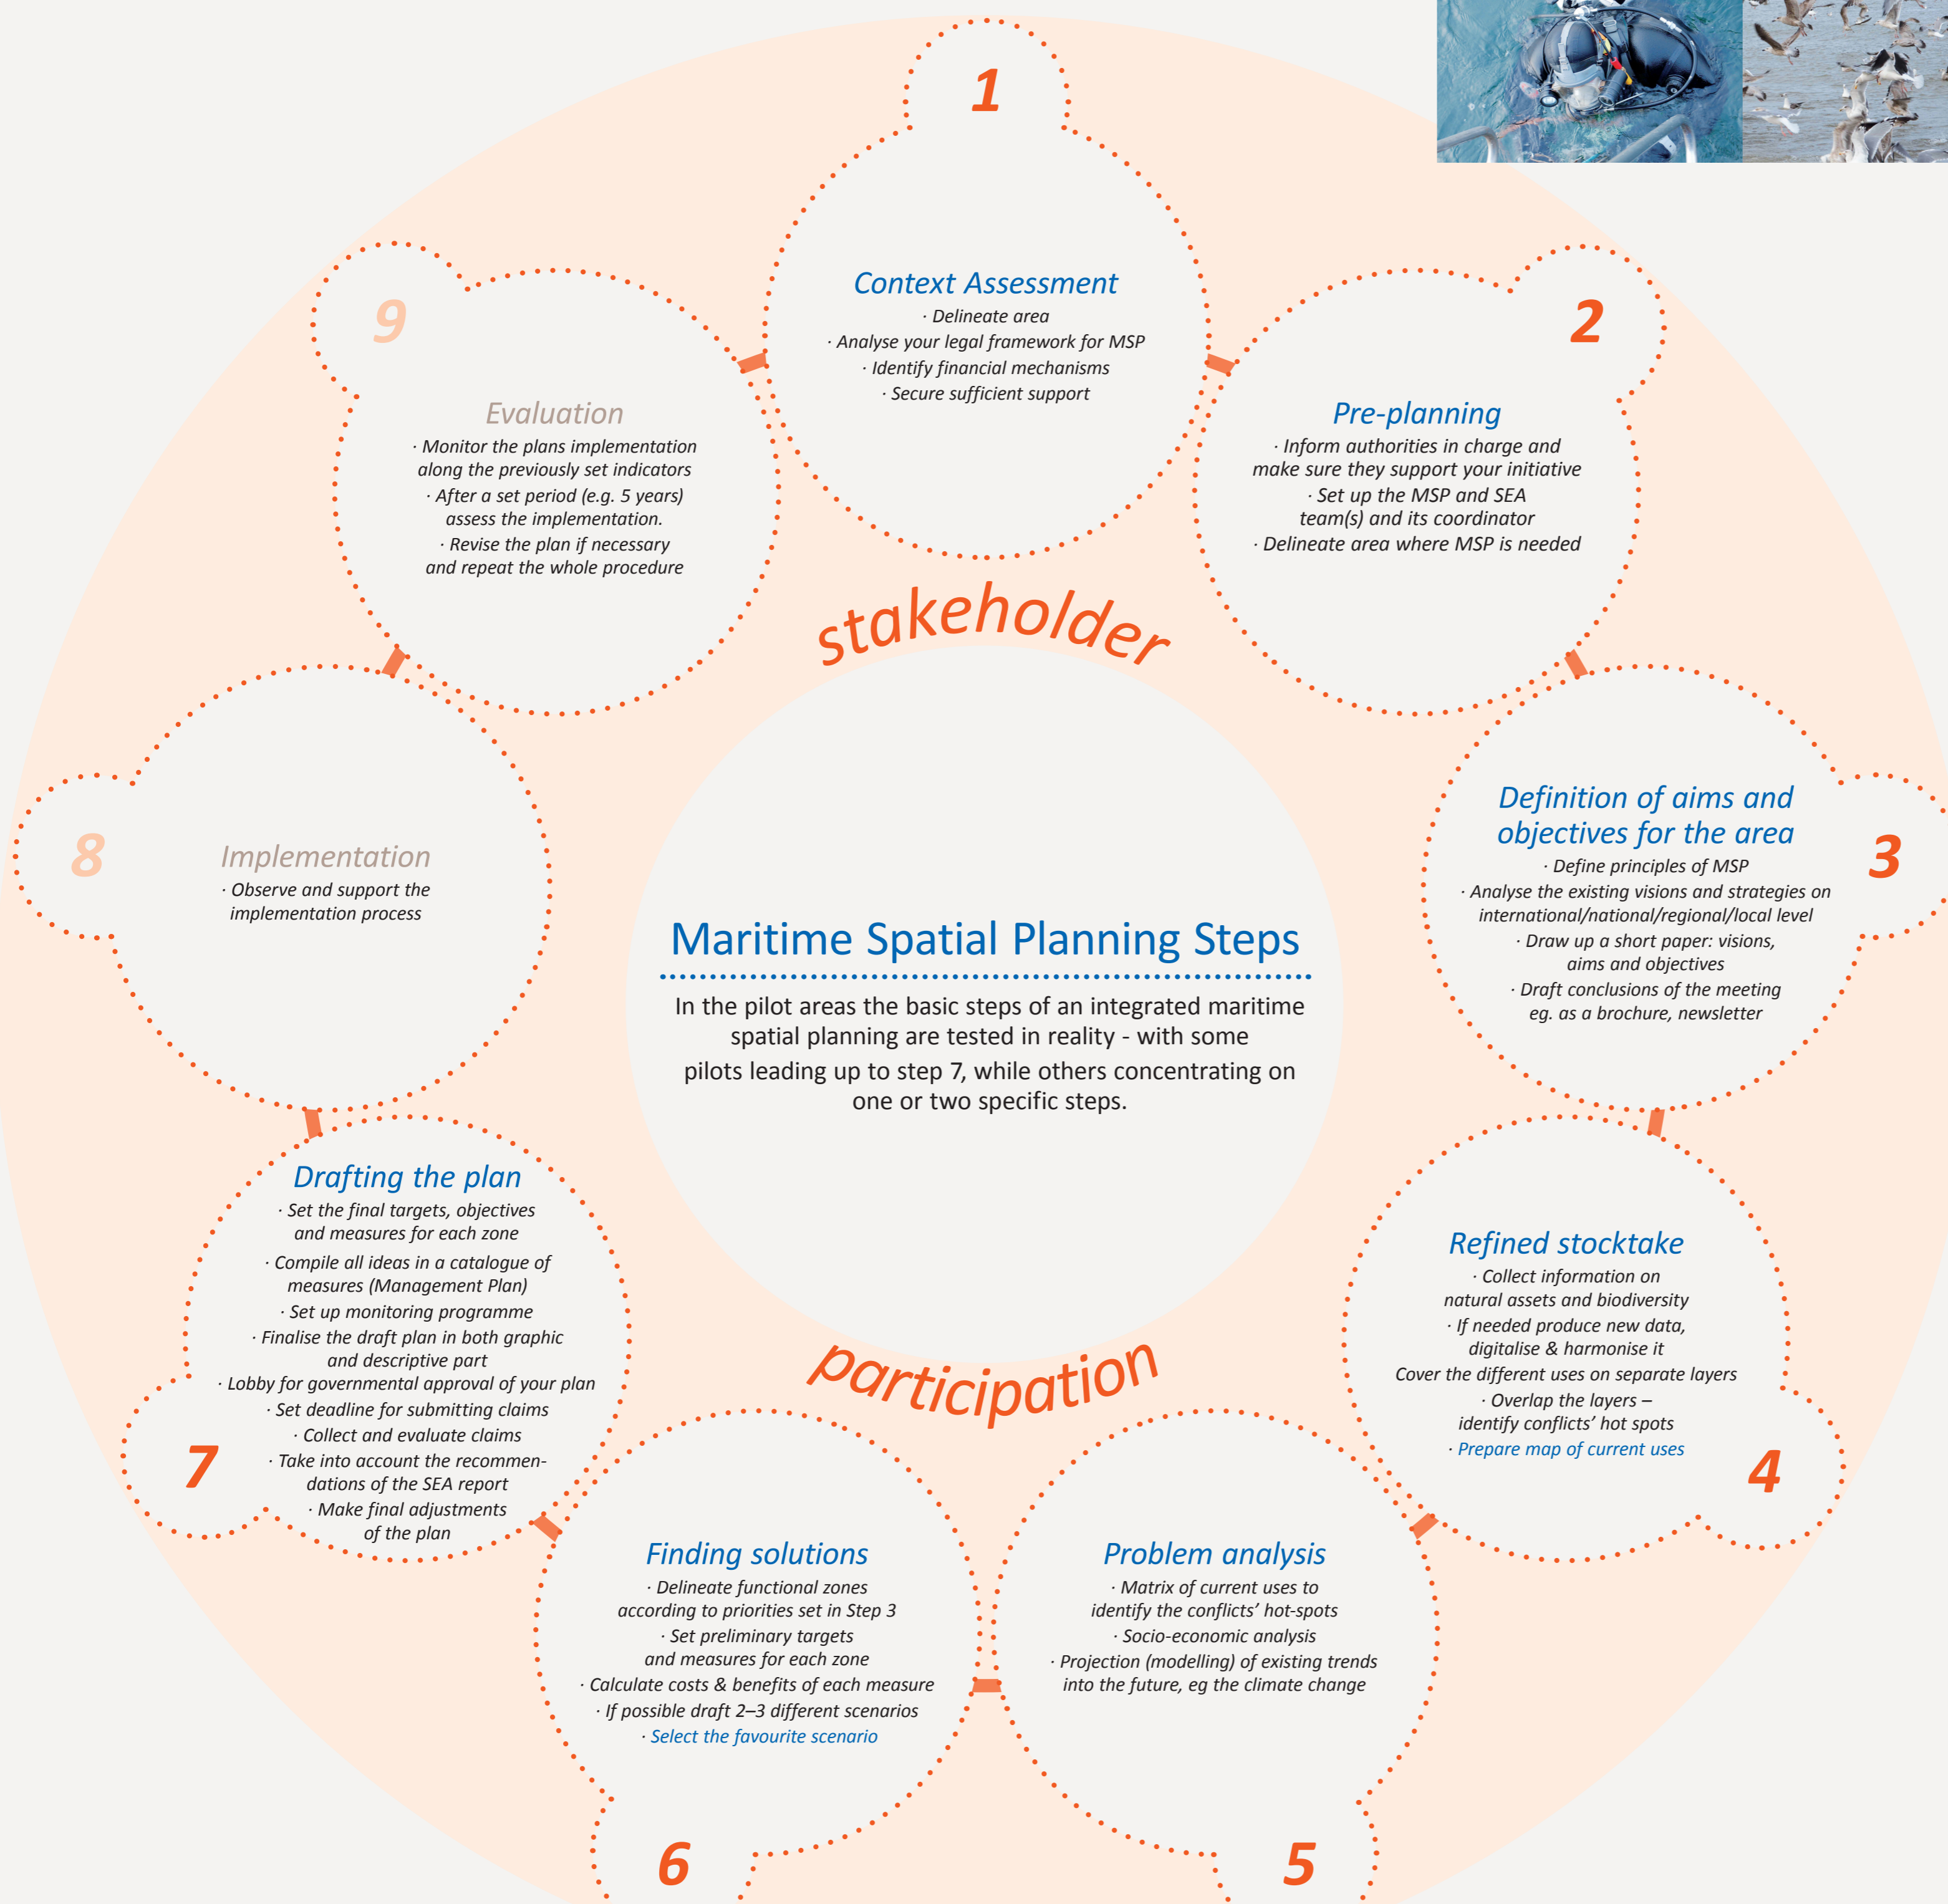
1

Context Assessment
· Delineate area
· Analyse your legal framework for MSP
· Identify financial mechanisms
· Secure sufficient support

2

Pre-planning
· Inform authorities in charge and make sure they support your initiative
· Set up the MSP and SEA team(s) and its coordinator
· Delineate area where MSP is needed

3

Definition of aims and objectives for the area
· Define principles of MSP
· Analyse the existing visions and strategies on international/national/regional/local level
· Draw up a short paper: visions, aims and objectives
· Draft conclusions of the meeting eg. as a brochure, newsletter

4

Refined stocktake
· Collect information on natural assets and biodiversity
· If needed produce new data, digitalise & harmonise it
Cover the different uses on separate layers
· Overlap the layers – identify conflicts' hot spots
· Prepare map of current uses

5

Problem analysis
· Matrix of current uses to identify the conflicts' hot-spots
· Socio-economic analysis
· Projection (modelling) of existing trends into the future, eg the climate change

6

Finding solutions
· Delineate functional zones according to priorities set in Step 3
· Set preliminary targets and measures for each zone
· Calculate costs & benefits of each measure
· If possible draft 2–3 different scenarios
· Select the favourite scenario

7

Drafting the plan
· Set the final targets, objectives and measures for each zone
· Compile all ideas in a catalogue of measures (Management Plan)
· Set up monitoring programme
· Finalise the draft plan in both graphic and descriptive part
· Lobby for governmental approval of your plan
· Set deadline for submitting claims
· Collect and evaluate claims
· Take into account the recommendations of the SEA report
· Make final adjustments of the plan

8

Implementation
· Observe and support the implementation process

9

Evaluation
· Monitor the plans implementation along the previously set indicators
· After a set period (e.g. 5 years) assess the implementation.
· Revise the plan if necessary and repeat the whole procedure

stakeholder

Maritime Spatial Planning Steps

In the pilot areas the basic steps of an integrated maritime spatial planning are tested in reality - with some pilots leading up to step 7, while others concentrating on one or two specific steps.

participation